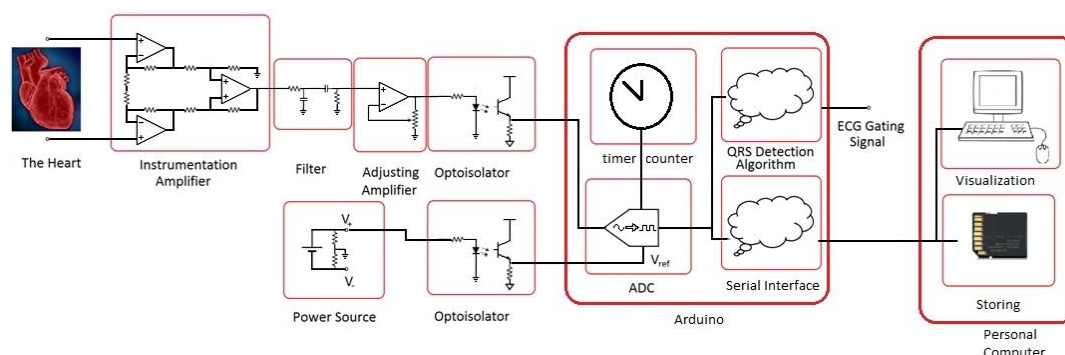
The Heart

Instrumentation Amplifier

Filter

Adjusting Amplifier

Optoisolator

timer counter

QRS Detection Algorithm

ECG Gating Signal

ADC

$V_{ref}$

Serial Interface

Arduino

Visualization

Storing

Personal Computer

$V_+$

$V_-$

Power Source

Optoisolator